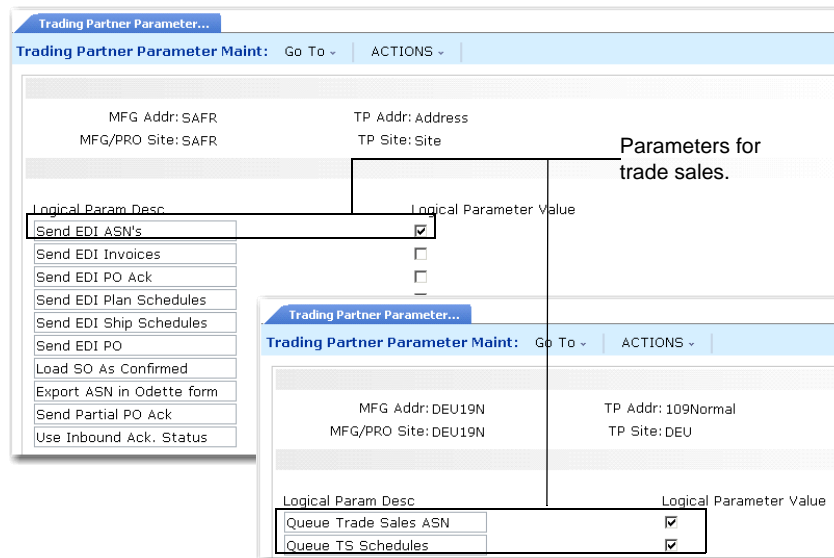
Trading Partner Parameter...

Trading Partner Parameter Maint: Go To ⌄ ACTIONS ⌄

MFG Addr: SAFR
MFG/PRO Site: SAFR
TP Addr: Address
TP Site: Site

Parameters for trade sales.

Logical Param Desc
Logical Parameter Value

Send EDI ASN's
Send EDI Invoices
Send EDI PO Ack
Send EDI Plan Schedules
Send EDI Ship Schedules
Send EDI PO
Load SO As Confirmed
Export ASN in Odette form
Send Partial PO Ack
Use Inbound Ack. Status

Trading Partner Parameter...

Trading Partner Parameter Maint: Go To ⌄ ACTIONS ⌄

MFG Addr: DEU19N
MFG/PRO Site: DEU19N
TP Addr: 109Normal
TP Site: DEU

Logical Param Desc
Logical Parameter Value

Queue Trade Sales ASN
Queue TS Schedules